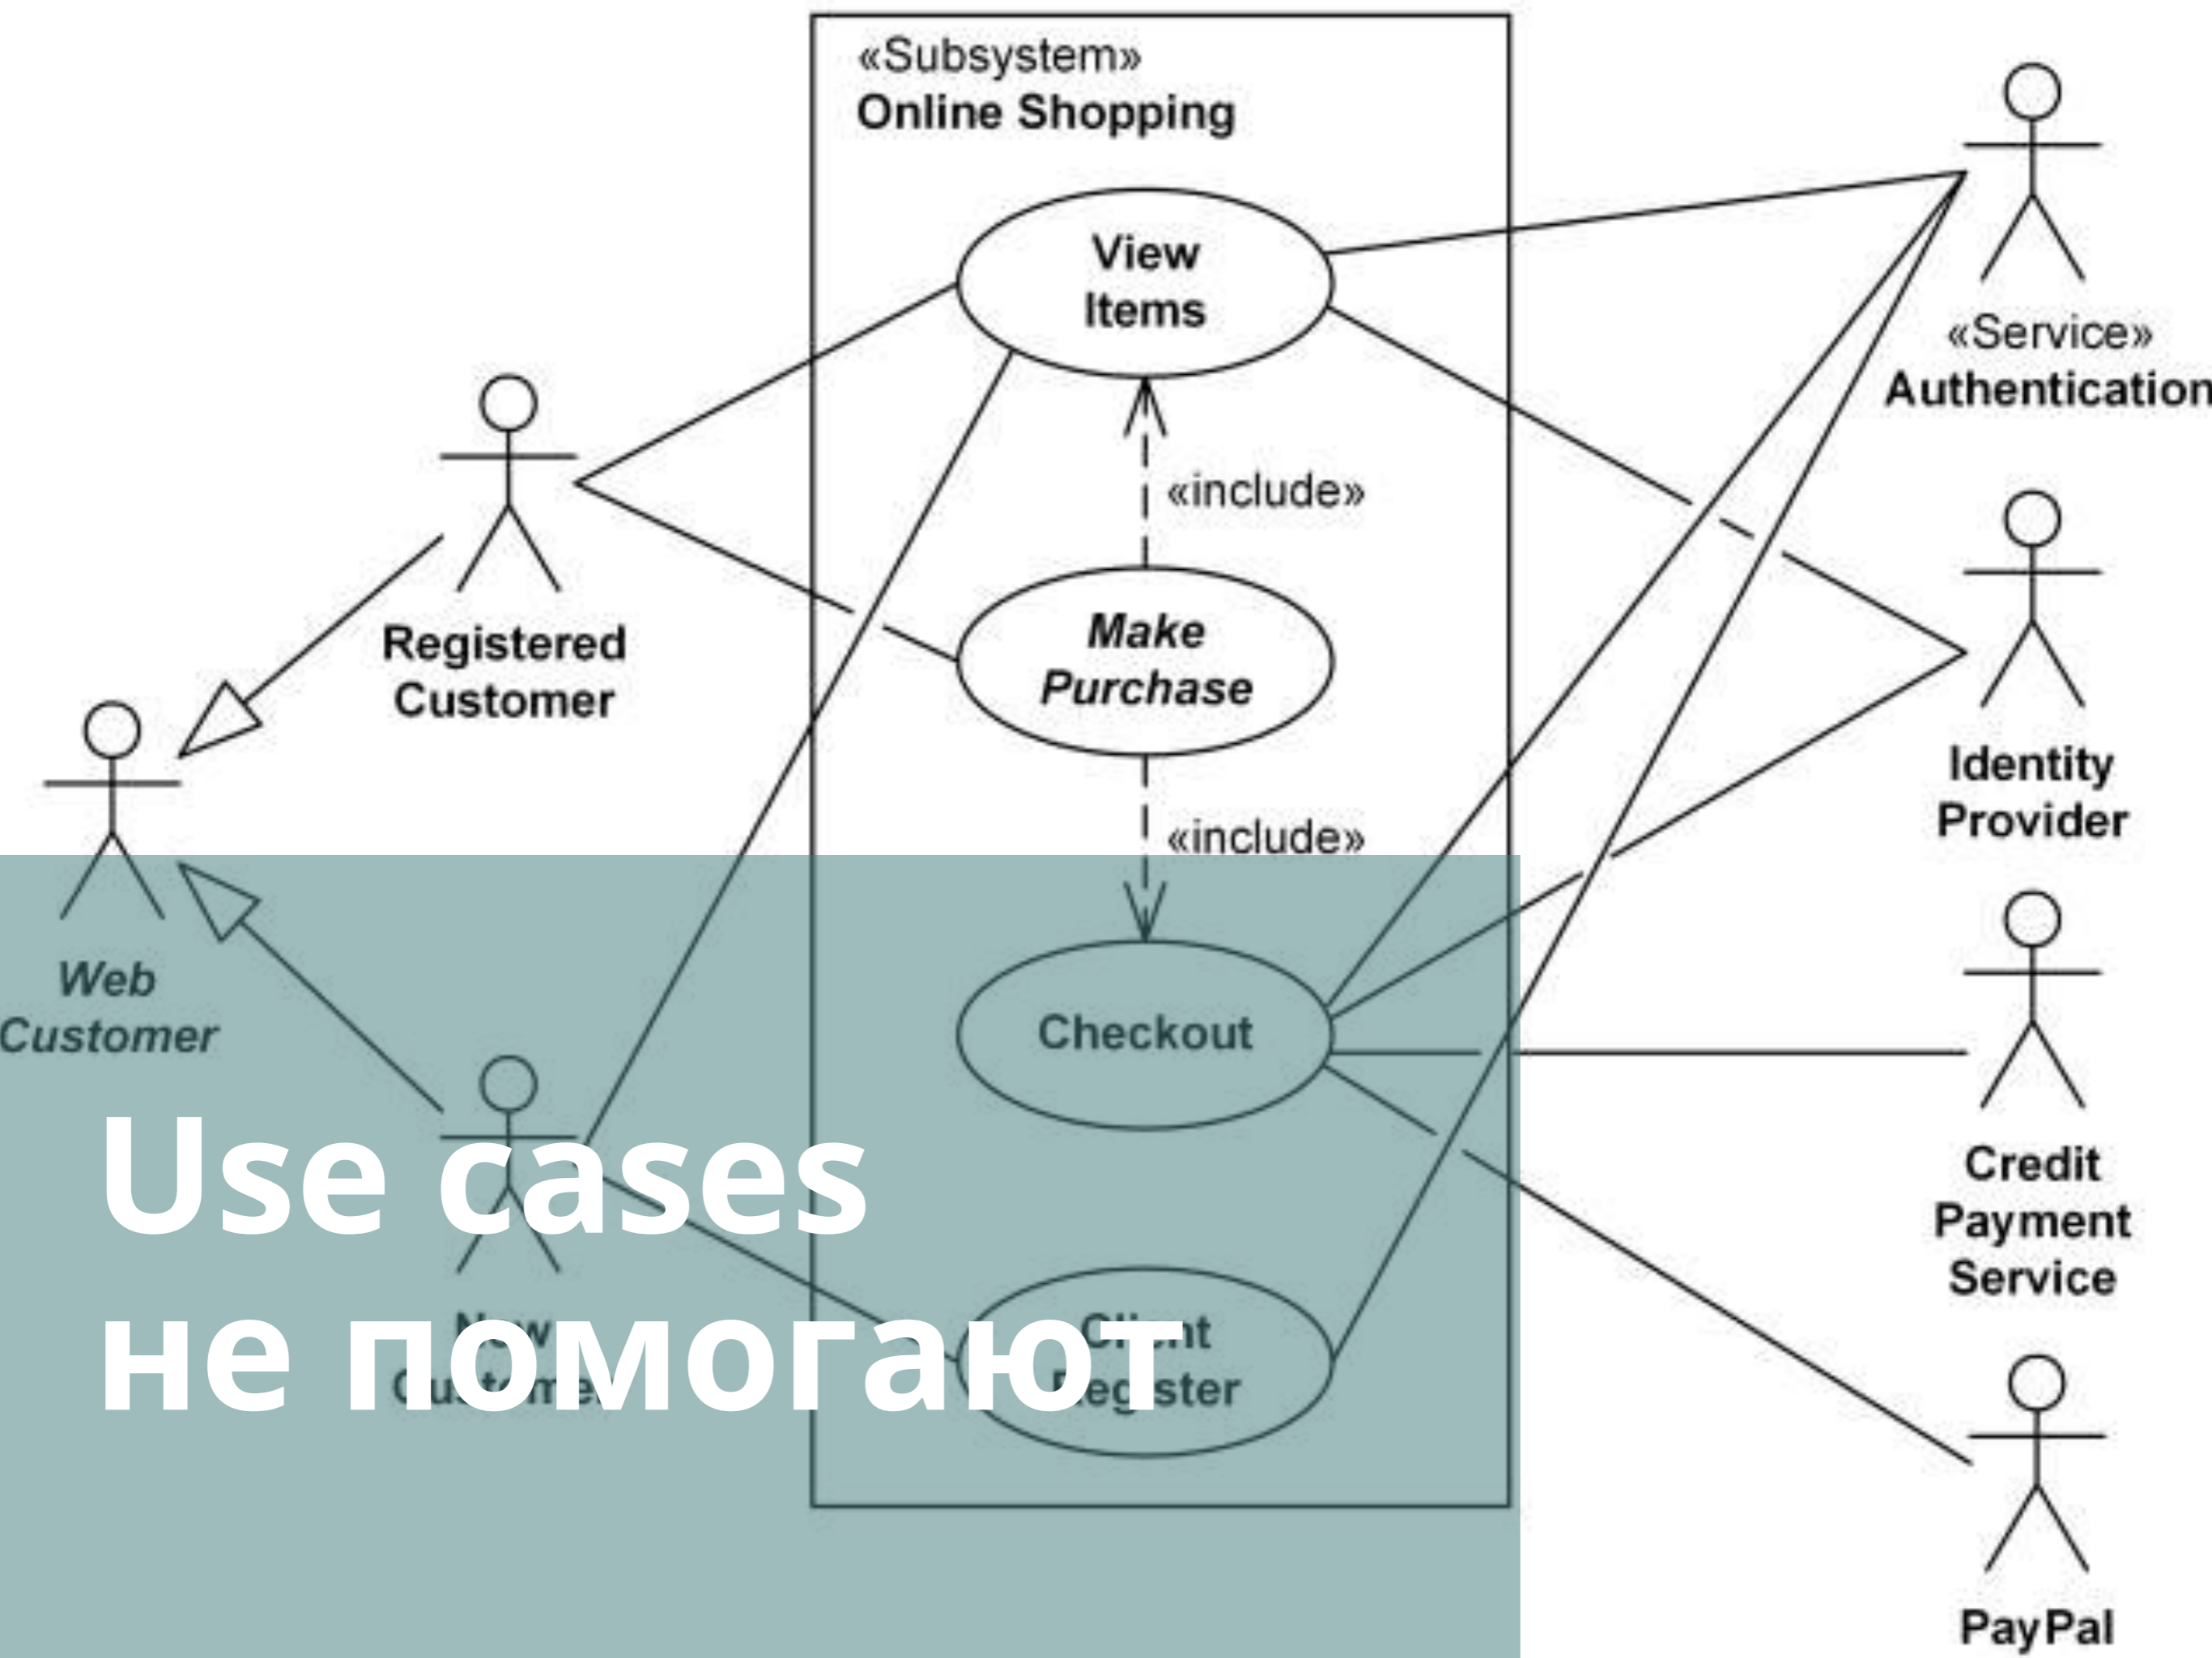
«Subsystem»
Online Shopping

View Items

«include»

Make Purchase

«include»

Checkout

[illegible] Register

Registered Customer

Web Customer

New Customer

«Service»
Authentication

Identity Provider

Credit Payment Service

PayPal

Use cases
не помогают